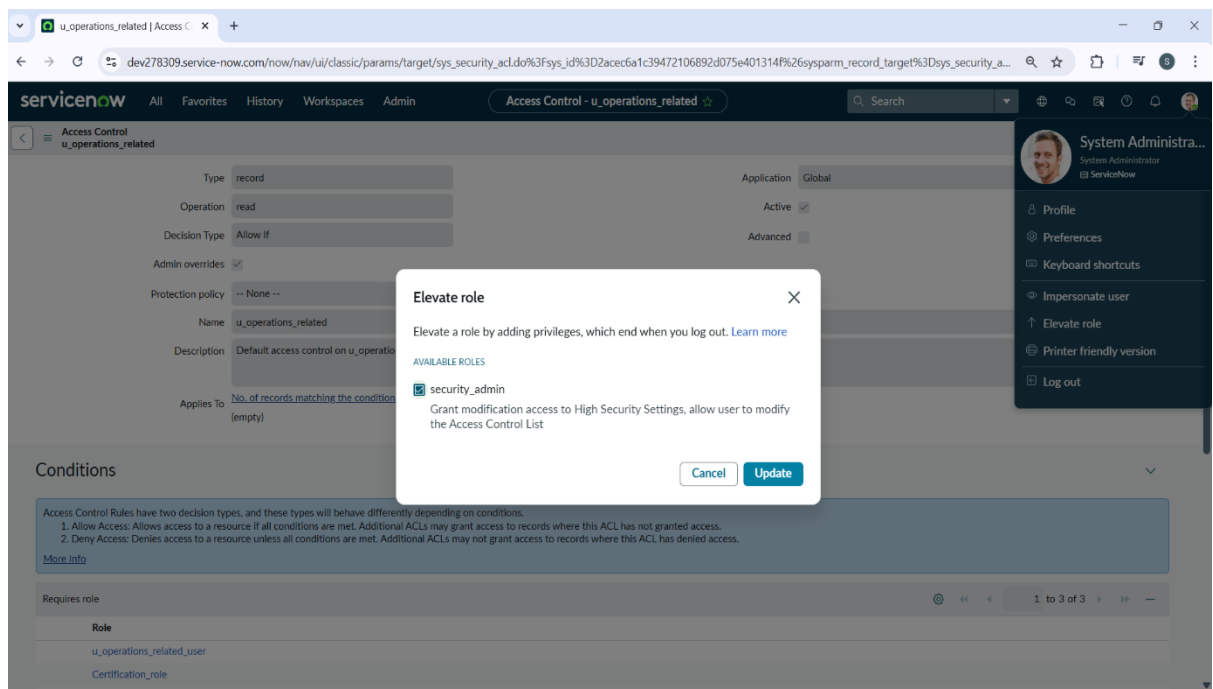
u_operations_related | Access C ×  +

dev278309.service-now.com/now/nav/ui/classic/params/target/sys_security_acl.do%3Fsys_id%3D2acec6a1c39472106892d075e401314f%26sysparm_record_target%3Dsys_security_a...

servicenow  All  Favorites  History  Workspaces  Admin

Access Control - u_operations_related ☆

Search

Access Control
u_operations_related

Type record
Operation read
Decision Type Allow If
Admin overrides
Protection policy -- None --
Name u_operations_related
Description Default access control on u_operatio
Applies To No. of records matching the condition
(empty)

Application Global
Active
Advanced

System Administra...
System Administrator
ServiceNow

Profile
Preferences
Keyboard shortcuts
Impersonate user
Elevate role
Printer friendly version
Log out

Elevate role

Elevate a role by adding privileges, which end when you log out. Learn more

AVAILABLE ROLES

security_admin
Grant modification access to High Security Settings, allow user to modify the Access Control List

Cancel  Update

Conditions

Access Control Rules have two decision types, and these types will behave differently depending on conditions.
1. Allow Access: Allows access to a resource if all conditions are met. Additional ACLs may grant access to records where this ACL has not granted access.
2. Deny Access: Denies access to a resource unless all conditions are met. Additional ACLs may not grant access to records where this ACL has denied access.
More Info

Requires role

1 to 3 of 3

Role
u_operations_related_user
Certification_role